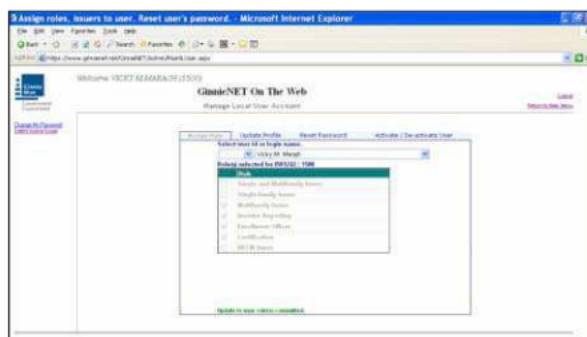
Assign roles, issuers to user. Reset user's password. - Microsoft Internet Explorer

File Edit View Favorites Tools Help

Back Search Favorites

Address https://www.ginnienet.net/GinnieNET/Admin/Main/User.aspx

Welcome VICKY MARABA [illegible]

GinnieNET On The Web

Manage Local User Account

Logout

Return to Main Menu

Change My Password

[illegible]

Assign Role | Update Profile | Reset Password | Activate / De-activate User

Select user id or login name:

Vicky M. Marab

Role(s) selected for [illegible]: 1500

Role

Single and Multifamily Issuer

Single Family Issuer

Multifamily Issuer

Investor Reporting

Enrollment Officer

Certification

HECM Issuer

Update to user roles is completed.